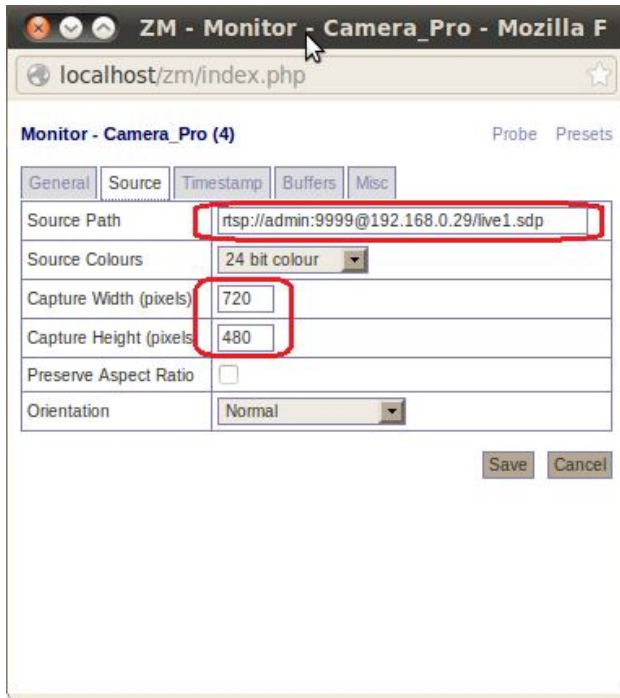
ZM - Monitor - Camera_Pro - Mozilla F

localhost/zm/index.php

Monitor - Camera_Pro (4)

Probe Presets

General Source Timestamp Buffers Misc

| Source Path | rtsp://admin:9999@192.168.0.29/live1.sdp |
|---|---|
| Source Colours | 24 bit colour |
| Capture Width (pixels) | 720 |
| Capture Height (pixels | 480 |
| Preserve Aspect Ratio | |
| Orientation | Normal |

Save Cancel